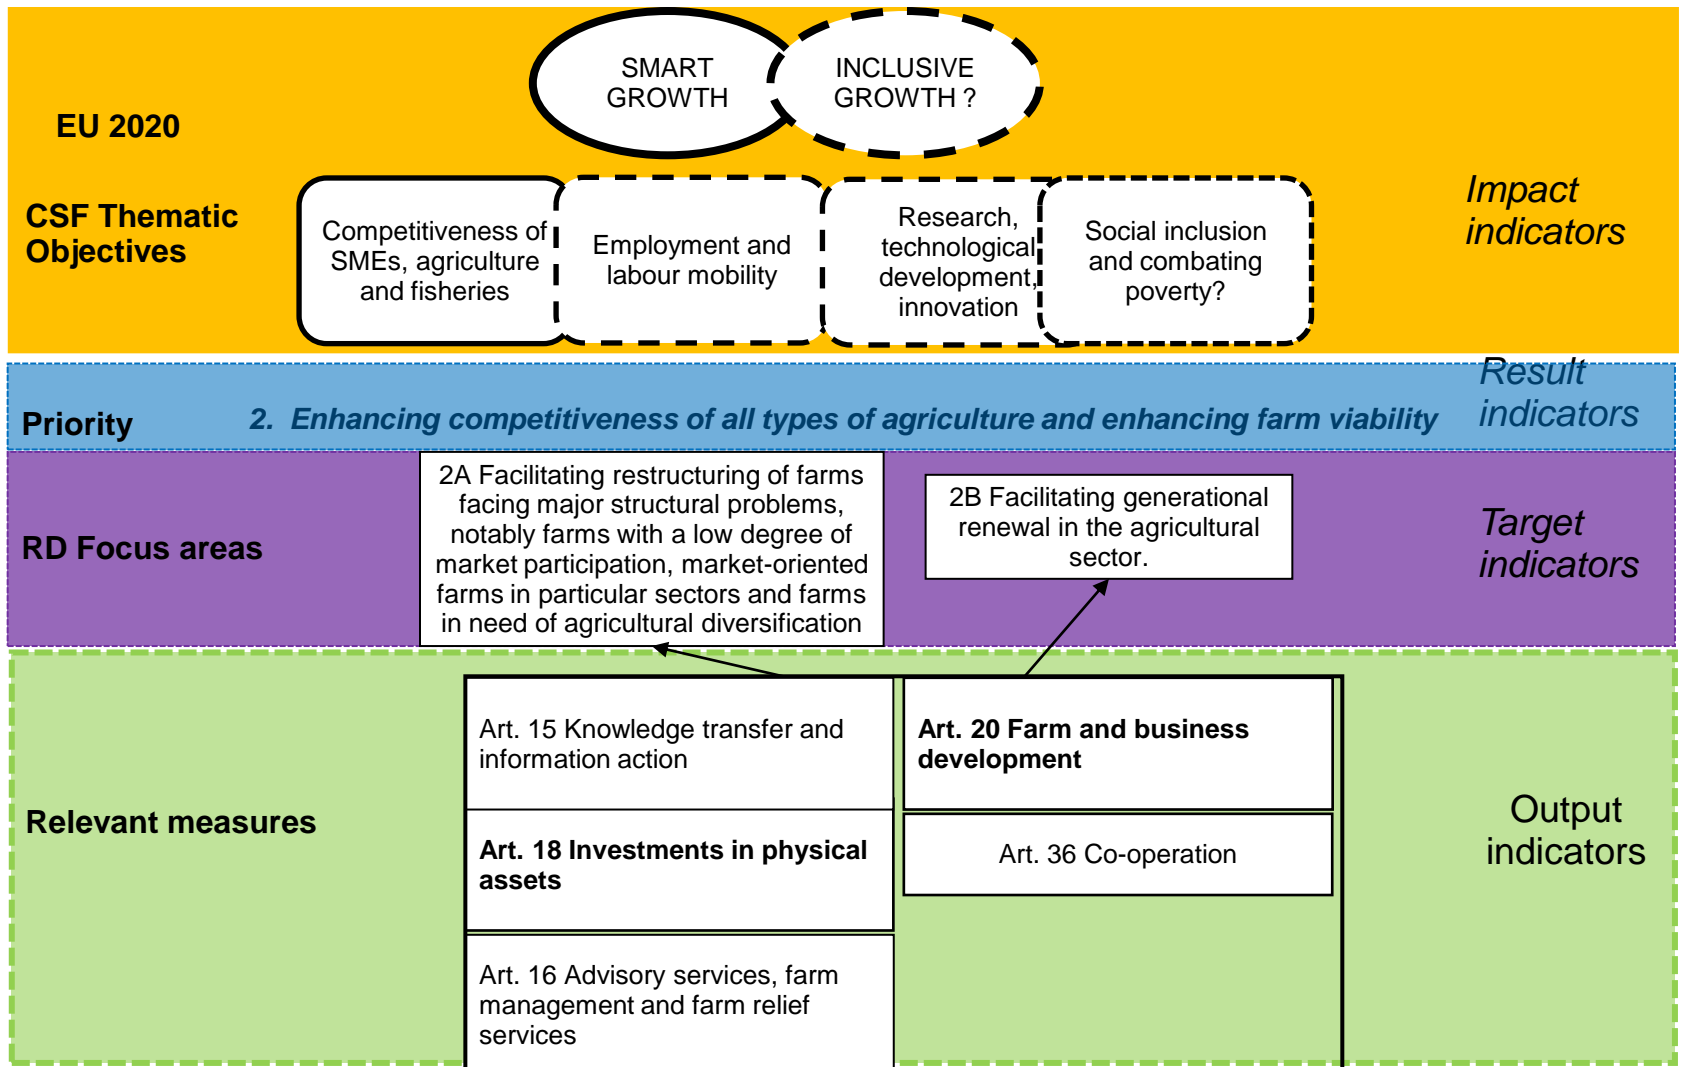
SMART GROWTH

INCLUSIVE GROWTH ?

EU 2020

CSF Thematic Objectives

Competitiveness of SMEs, agriculture and fisheries

Employment and labour mobility

Research, technological development, innovation

Social inclusion and combating poverty?

Impact indicators

Priority

2. Enhancing competitiveness of all types of agriculture and enhancing farm viability

Result indicators

RD Focus areas

2A Facilitating restructuring of farms facing major structural problems, notably farms with a low degree of market participation, market-oriented farms in particular sectors and farms in need of agricultural diversification

2B Facilitating generational renewal in the agricultural sector.

Target indicators

Relevant measures

Art. 15 Knowledge transfer and information action

Art. 20 Farm and business development

Art. 18 Investments in physical assets

Art. 36 Co-operation

Art. 16 Advisory services, farm management and farm relief services

Output indicators